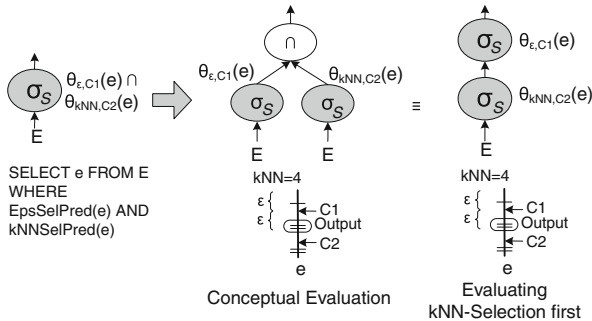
$\sigma_S$ $\theta_{\varepsilon,C1}(e) \cap$ $\theta_{kNN,C2}(e)$

E

SELECT e FROM E WHERE EpsSelPred(e) AND kNNSelPred(e)

$\cap$

$\theta_{\varepsilon,C1}(e)$ $\theta_{kNN,C2}(e)$

$\sigma_S$ $\sigma_S$

E E

kNN=4

ε ε C1 Output C2

e

Conceptual Evaluation

≡

$\sigma_S$ $\theta_{\varepsilon,C1}(e)$

$\sigma_S$ $\theta_{kNN,C2}(e)$

E

kNN=4

ε ε C1 Output C2

e

Evaluating kNN-Selection first